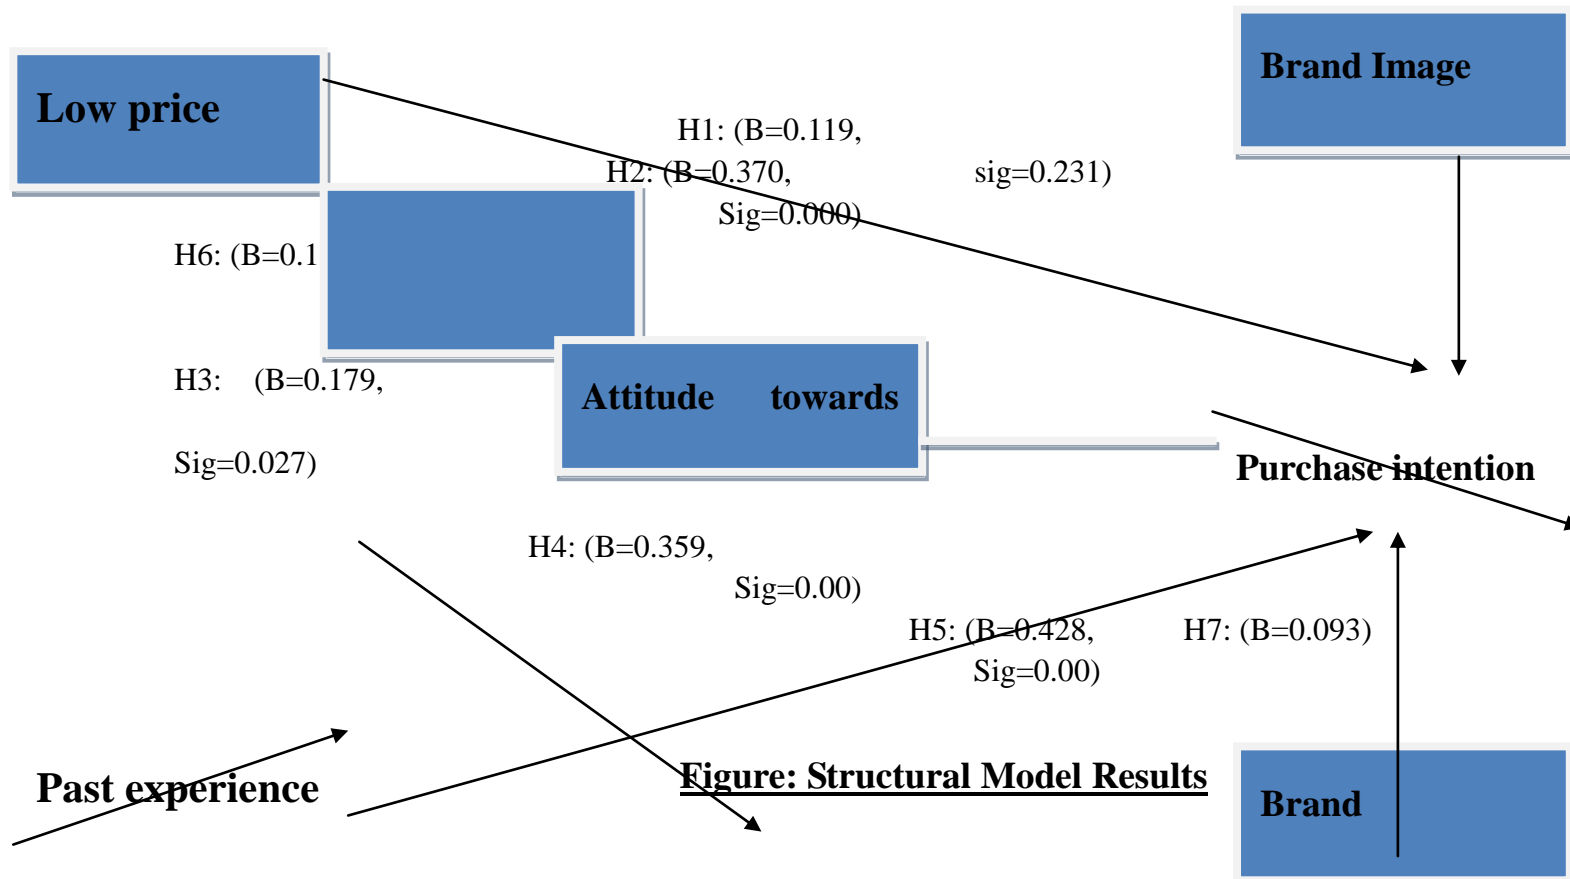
Low price

Brand Image

H1: (B=0.119,

H2: (B=0.370,

sig=0.231)

Sig=0.000)

H6: (B=0.1

H3: (B=0.179,

Sig=0.027)

Attitude towards

Purchase intention

H4: (B=0.359,

Sig=0.00)

H5: (B=0.428,

Sig=0.00)

H7: (B=0.093)

Past experience

Figure: Structural Model Results

Brand